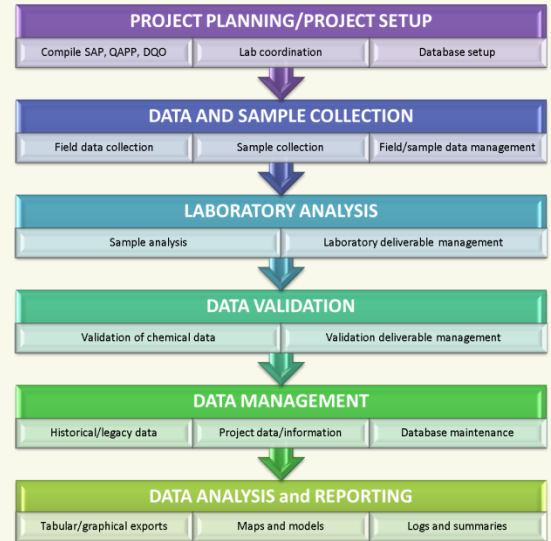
PROJECT PLANNING/PROJECT SETUP

Compile SAP, QAPP, DQO
Lab coordination
Database setup

DATA AND SAMPLE COLLECTION

Field data collection
Sample collection
Field/sample data management

LABORATORY ANALYSIS

Sample analysis
Laboratory deliverable management

DATA VALIDATION

Validation of chemical data
Validation deliverable management

DATA MANAGEMENT

Historical/legacy data
Project data/information
Database maintenance

DATA ANALYSIS and REPORTING

Tabular/graphical exports
Maps and models
Logs and summaries